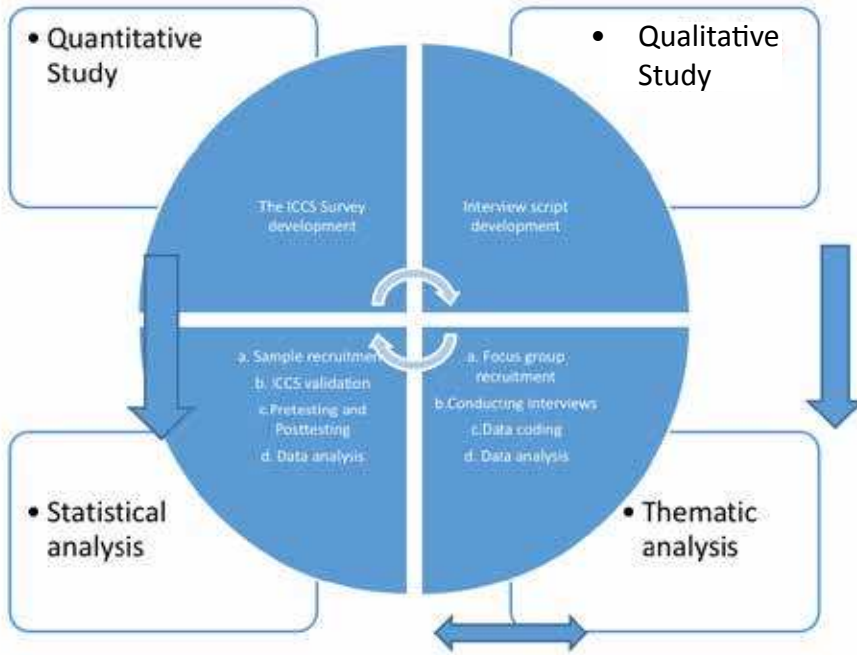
• Quantitative Study

• Qualitative Study

The ICCS Survey development

Interview script development

a. Sample recruitment
b. ICCS validation
c.Pretesting and Posttesting
d. Data analysis

a. Focus group recruitment
b.Conducting interviews
c.Data coding
d. Data analysis

• Statistical analysis

• Thematic analysis